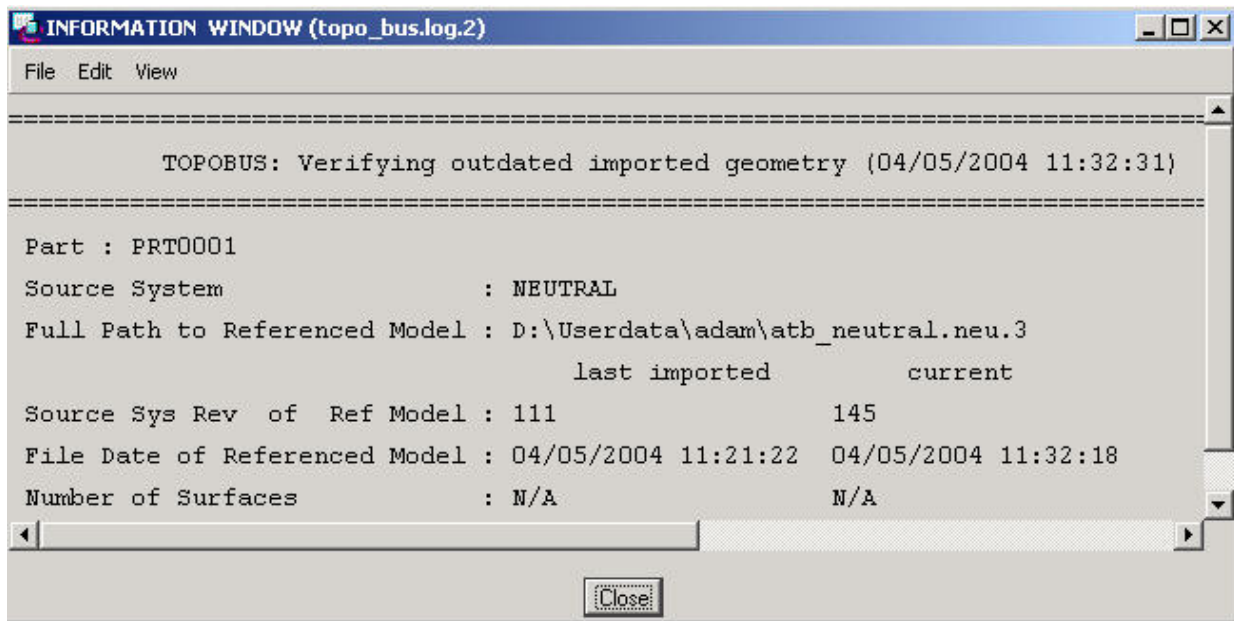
INFORMATION WINDOW (topo_bus.log.2)

File Edit View

================================================================================

TOPOBUS: Verifying outdated imported geometry (04/05/2004 11:32:31)

================================================================================

Part : PRT0001

Source System : NEUTRAL

Full Path to Referenced Model : D:\Userdata\adam\atb_neutral.neu.3

| | last imported | current |
|---|---|---|
| Source Sys Rev of Ref Model : | 111 | 145 |
| File Date of Referenced Model : | 04/05/2004 11:21:22 | 04/05/2004 11:32:18 |
| Number of Surfaces : | N/A | N/A |

Close